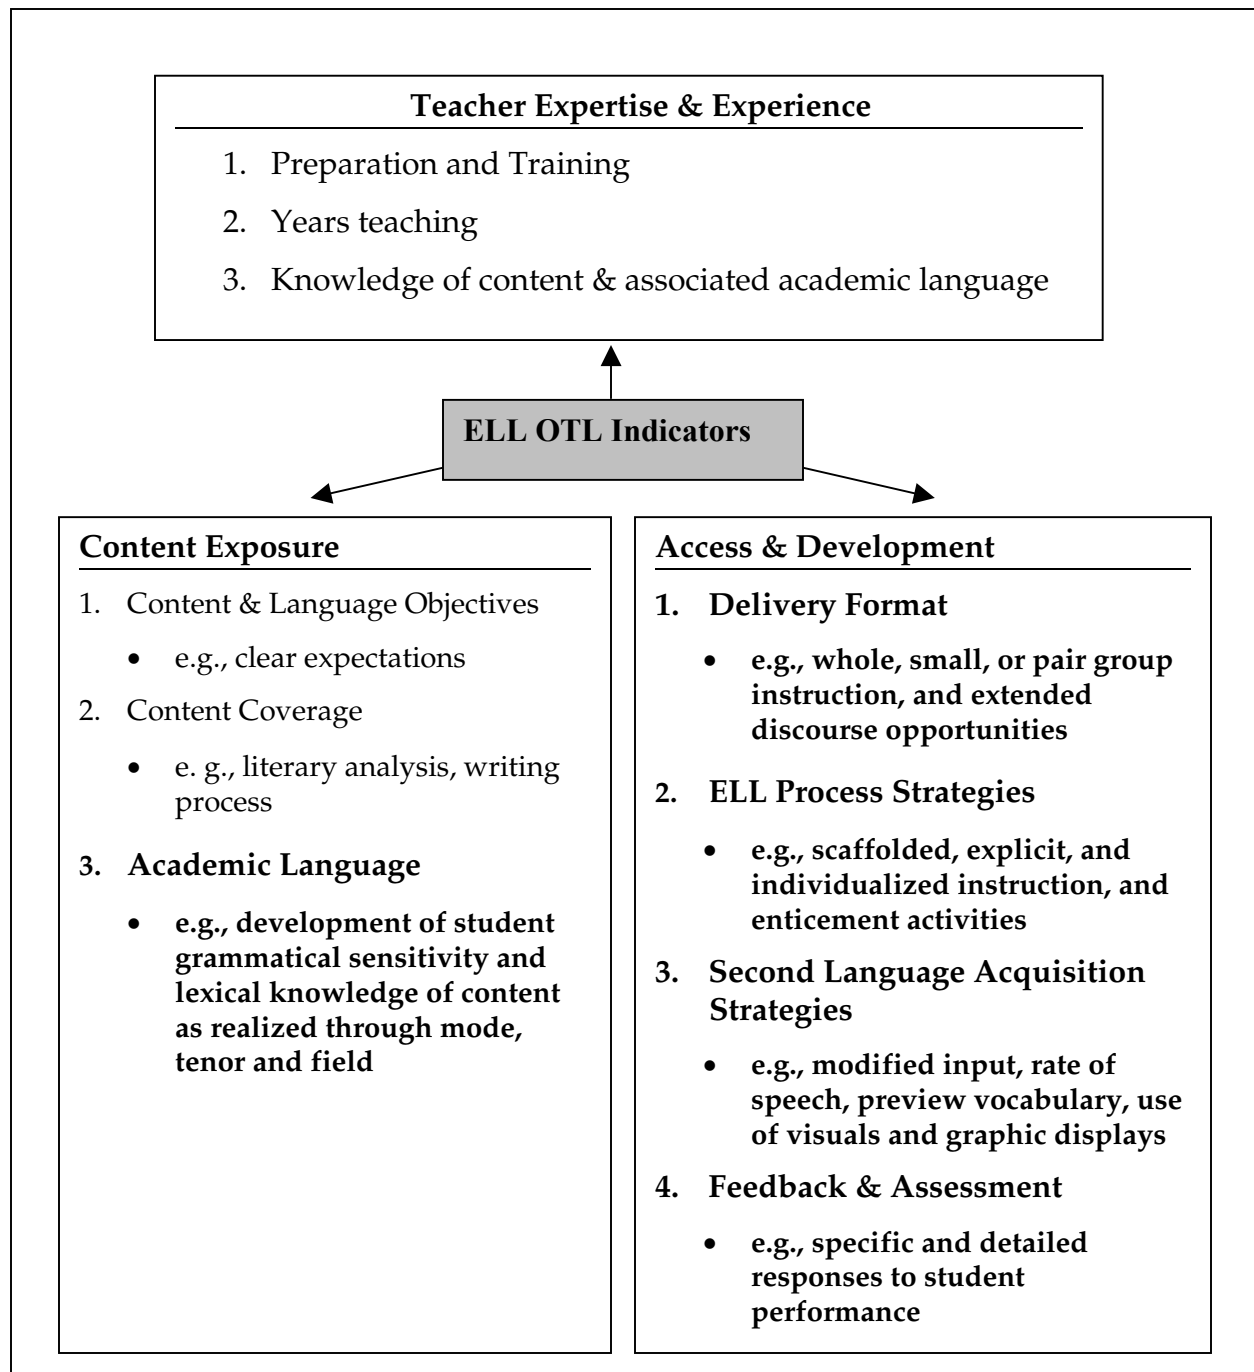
Teacher Expertise & Experience

1. Preparation and Training
2. Years teaching
3. Knowledge of content & associated academic language

ELL OTL Indicators

Content Exposure

1. Content & Language Objectives
   • e.g., clear expectations
2. Content Coverage
   • e. g., literary analysis, writing process
3. Academic Language
   • e.g., development of student grammatical sensitivity and lexical knowledge of content as realized through mode, tenor and field

Access & Development

1. Delivery Format
   • e.g., whole, small, or pair group instruction, and extended discourse opportunities
2. ELL Process Strategies
   • e.g., scaffolded, explicit, and individualized instruction, and enticement activities
3. Second Language Acquisition Strategies
   • e.g., modified input, rate of speech, preview vocabulary, use of visuals and graphic displays
4. Feedback & Assessment
   • e.g., specific and detailed responses to student performance